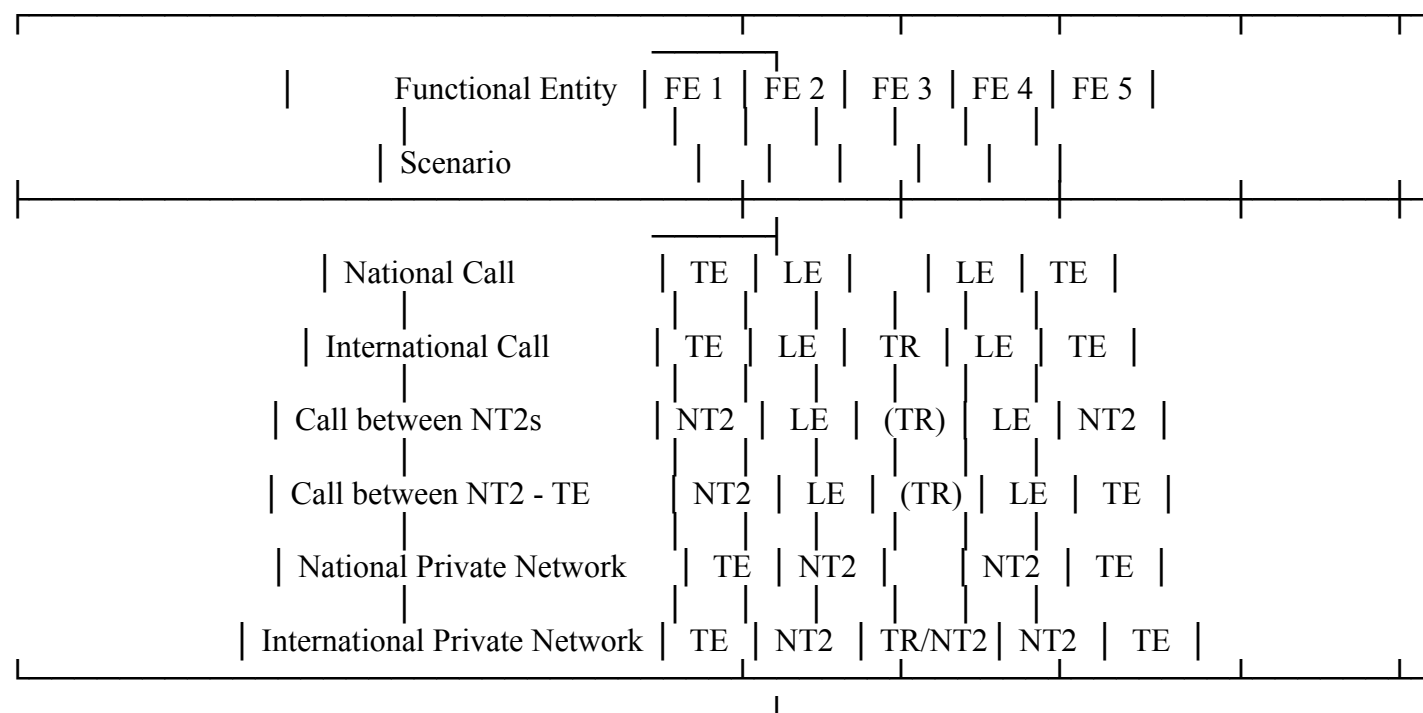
| Functional Entity | FE 1 | FE 2 | FE 3 | FE 4 | FE 5 |
|---|---|---|---|---|---|
| Scenario | | | | | |
| National Call | TE | LE | | LE | TE |
| International Call | TE | LE | TR | LE | TE |
| Call between NT2s | NT2 | LE | (TR) | LE | NT2 |
| Call between NT2 - TE | NT2 | LE | (TR) | LE | TE |
| National Private Network | TE | NT2 | | NT2 | TE |
| International Private Network | TE | NT2 | TR/NT2 | NT2 | TE |